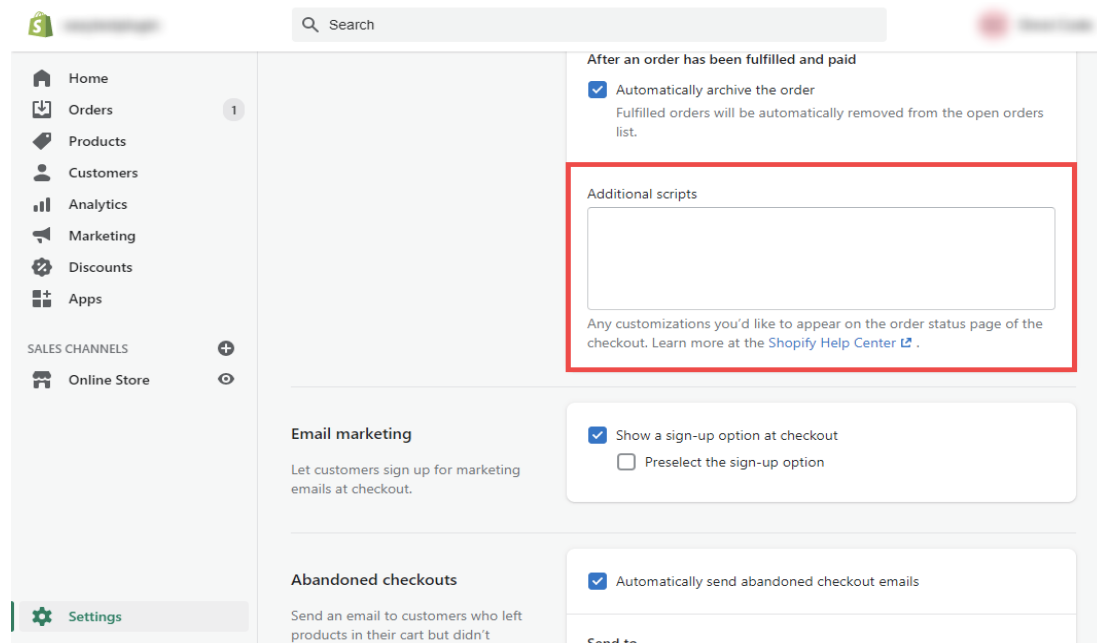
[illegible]

Search

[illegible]

Home
Orders 1
Products
Customers
Analytics
Marketing
Discounts
Apps

SALES CHANNELS

Online Store

Settings

After an order has been fulfilled and paid

Automatically archive the order
Fulfilled orders will be automatically removed from the open orders list.

Additional scripts

Any customizations you'd like to appear on the order status page of the checkout. Learn more at the Shopify Help Center .

Email marketing

Let customers sign up for marketing emails at checkout.

Show a sign-up option at checkout
Preselect the sign-up option

Abandoned checkouts

Send an email to customers who left products in their cart but didn't

Automatically send abandoned checkout emails

Send to